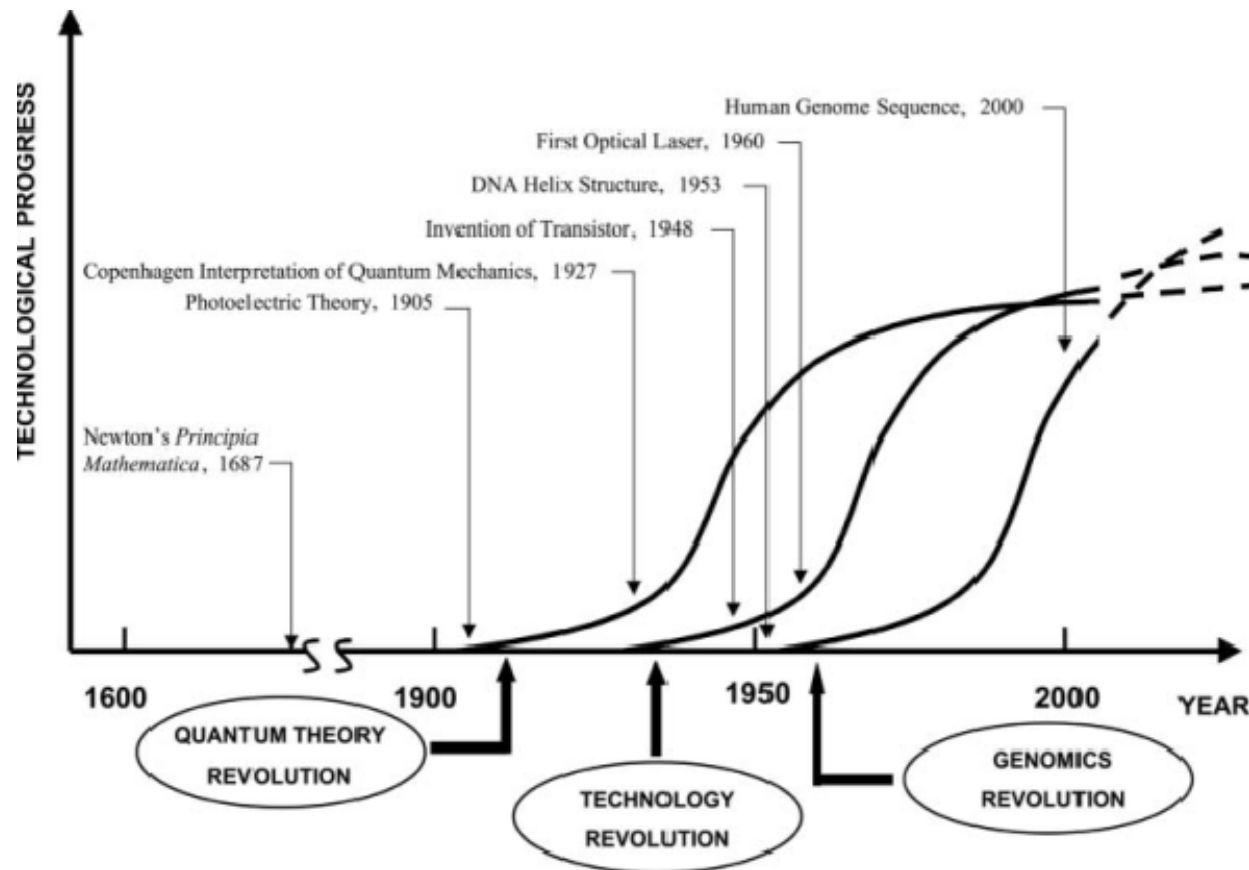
TECHNOLOGICAL PROGRESS

Human Genome Sequence, 2000

First Optical Laser, 1960

DNA Helix Structure, 1953

Invention of Transistor, 1948

Copenhagen Interpretation of Quantum Mechanics, 1927

Photoelectric Theory, 1905

Newton's *Principia Mathematica*, 1687

1600

1900

1950

2000

YEAR

QUANTUM THEORY REVOLUTION

TECHNOLOGY REVOLUTION

GENOMICS REVOLUTION